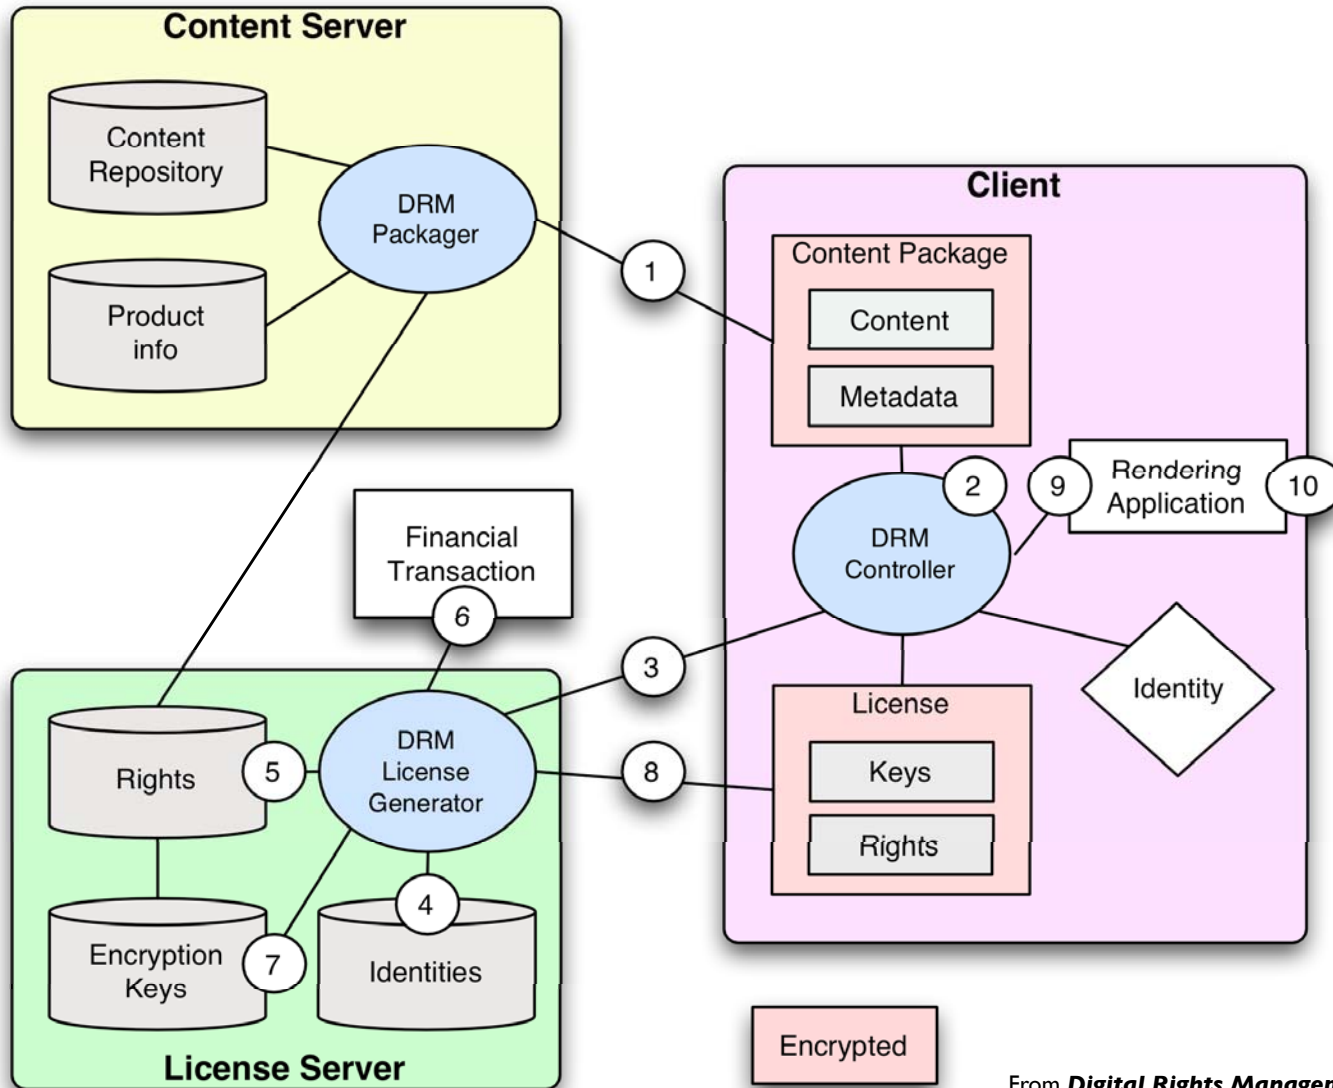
Content Server

Content Repository

Product info

DRM Packager

1

Client

Content Package

Content

Metadata

2

9

Rendering Application

10

DRM Controller

Financial Transaction

6

3

Identity

License

DRM License Generator

Rights

5

8

Keys

Rights

4

Encryption Keys

7

Identities

License Server

Encrypted

From *Digital Rights Managem*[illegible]